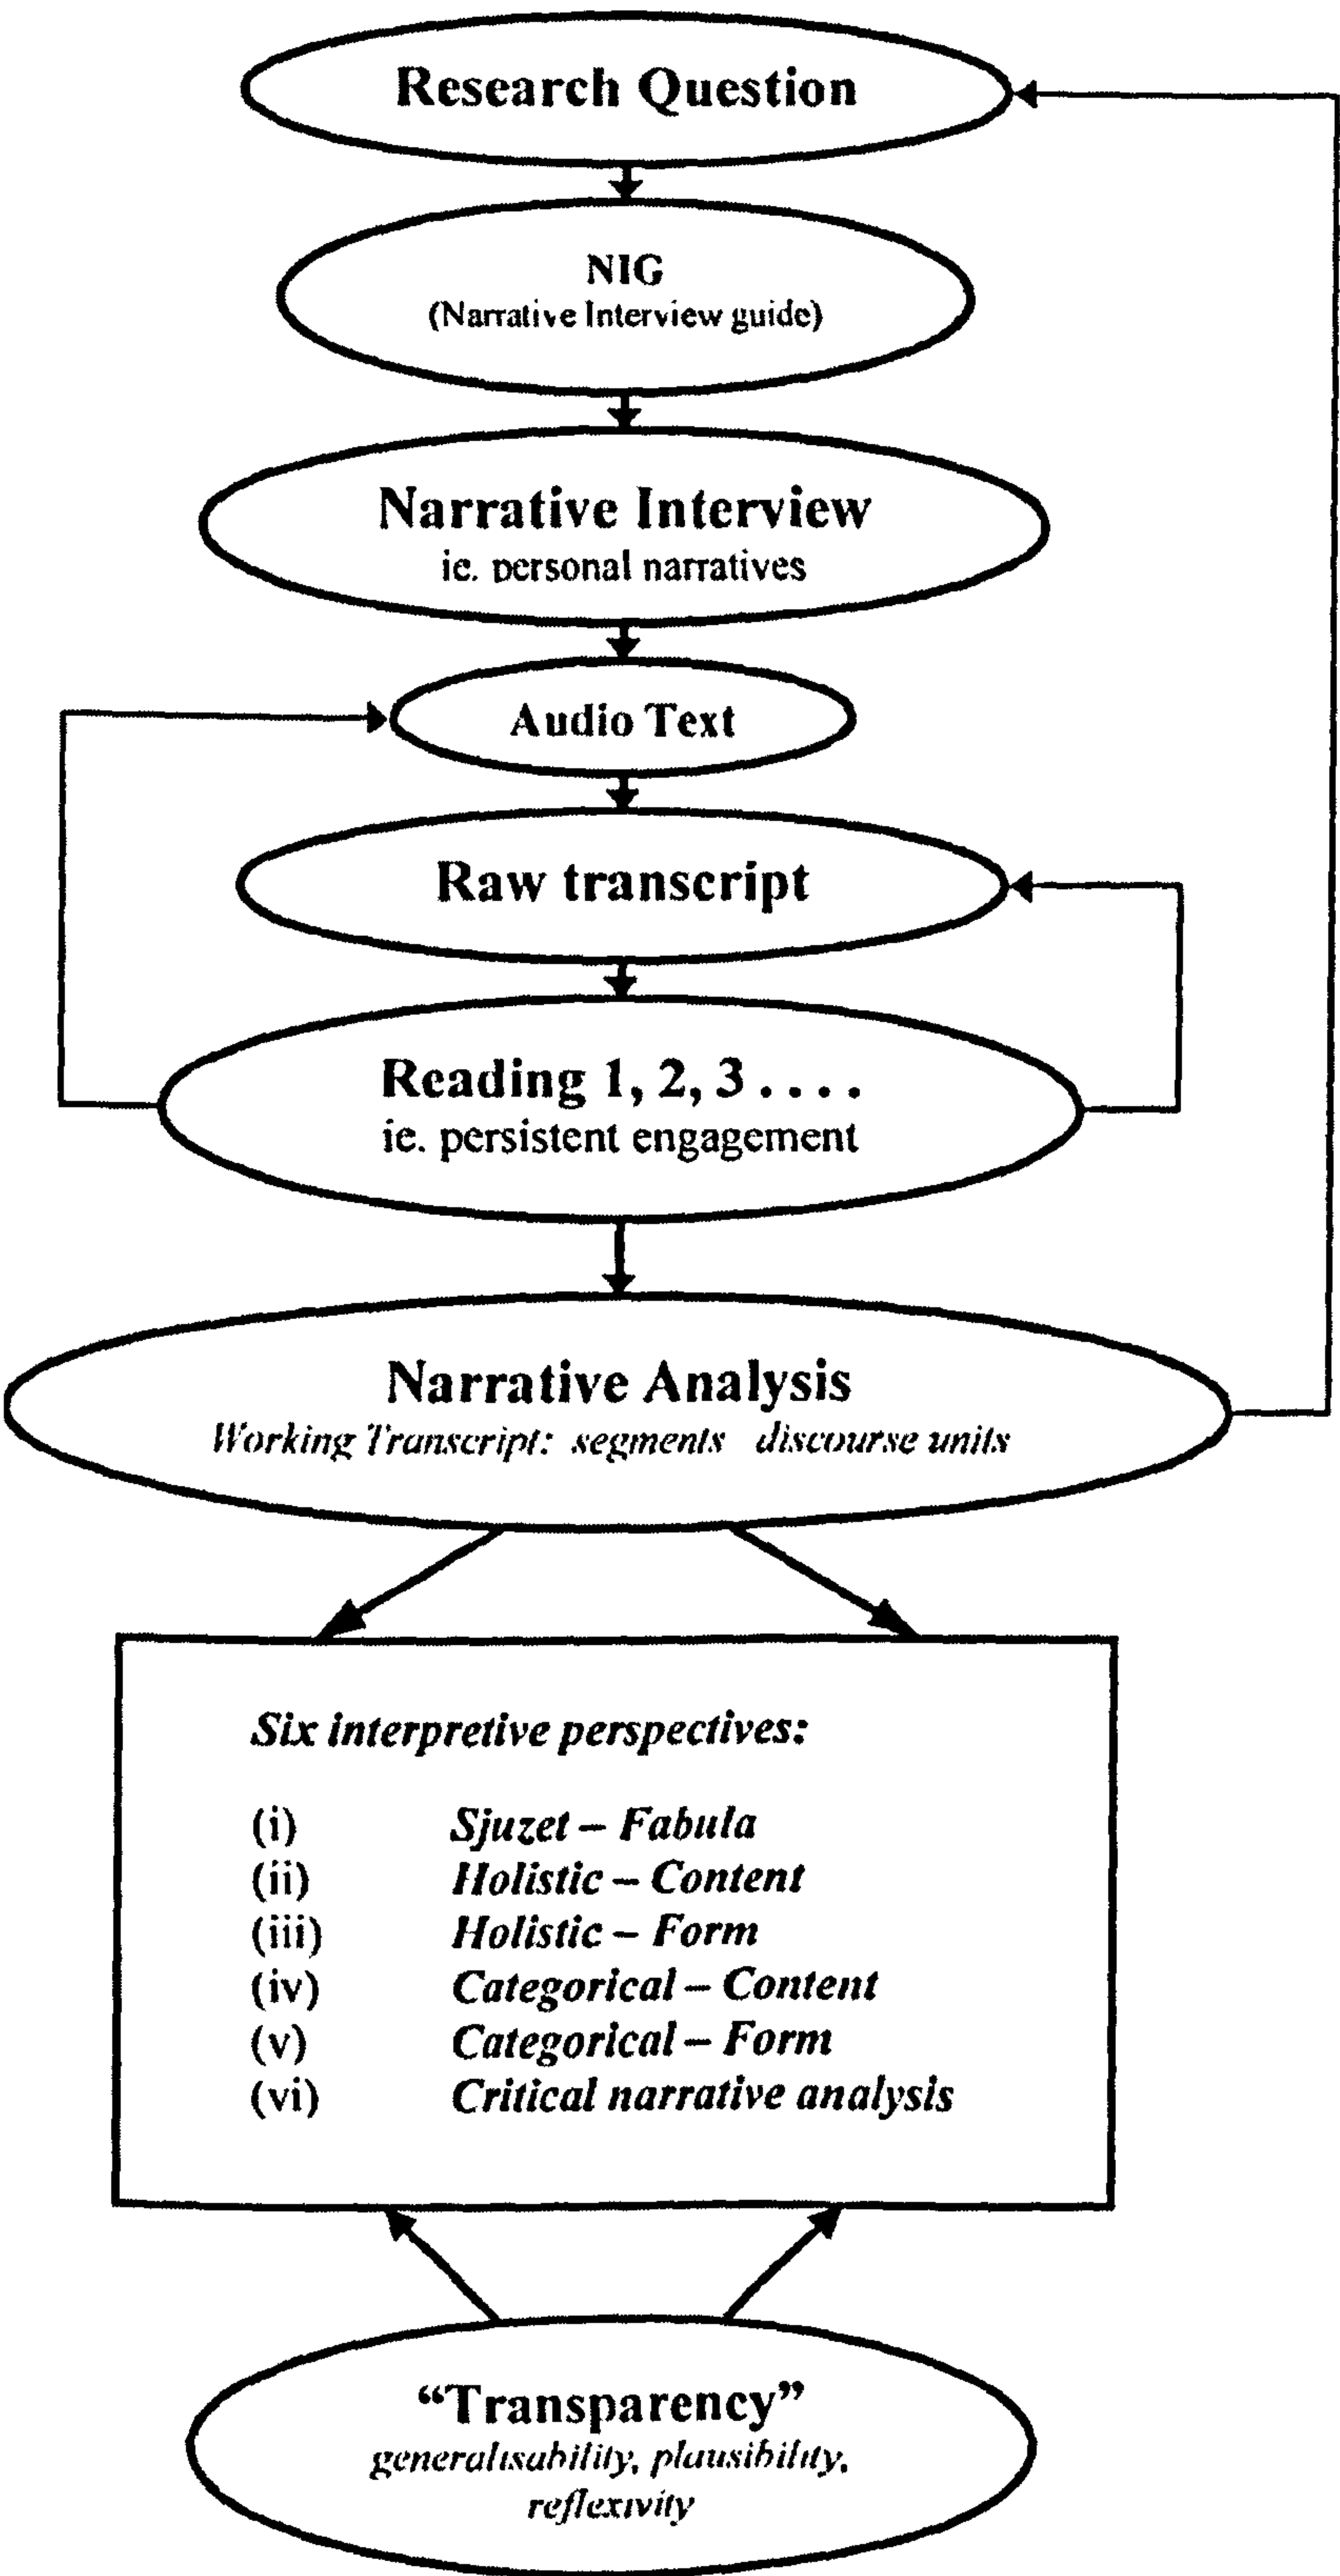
Research Question

NIG
(Narrative Interview guide)

Narrative Interview
ie. personal narratives

Audio Text

Raw transcript

Reading 1, 2, 3 . . . .
ie. persistent engagement

Narrative Analysis
Working Transcript: segments discourse units

Six interpretive perspectives:

(i) Sjuzet – Fabula
(ii) Holistic – Content
(iii) Holistic – Form
(iv) Categorical – Content
(v) Categorical – Form
(vi) Critical narrative analysis

"Transparency"
generalisability, plausibility, reflexivity